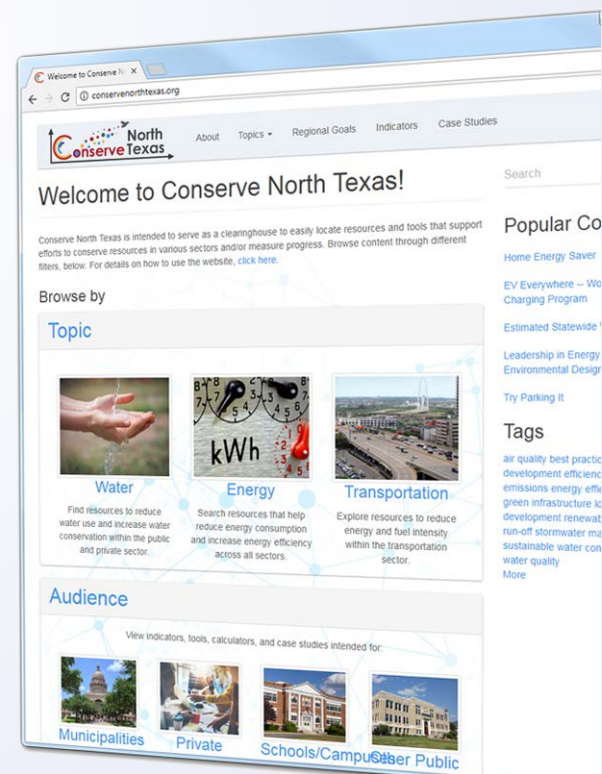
Welcome to Conserve N ×

conservenorthtexas.org

Conserve North Texas

About Topics ▾ Regional Goals Indicators Case Studies

Search

Welcome to Conserve North Texas!

Conserve North Texas is intended to serve as a clearinghouse to easily locate resources and tools that support efforts to conserve resources in various sectors and/or measure progress. Browse content through different filters, below. For details on how to use the website, click here.

Browse by

Topic

Water
Find resources to reduce water use and increase water conservation within the public and private sector.

kWh
Energy
Search resources that help reduce energy consumption and increase energy efficiency across all sectors.

Transportation
Explore resources to reduce energy and fuel intensity within the transportation sector.

Audience

View indicators, tools, calculators, and case studies intended for:

Municipalities Private Schools/Campuses Other Public

Popular Co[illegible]

Home Energy Saver

EV Everywhere -- Wo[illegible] Charging Program

Estimated Statewide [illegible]

Leadership in Energy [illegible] Environmental Design

Try Parking It

Tags

air quality best practic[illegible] development efficienc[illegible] emissions energy effi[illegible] green infrastructure lo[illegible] development renewab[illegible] run-off stormwater ma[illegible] sustainable water con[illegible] water quality
More